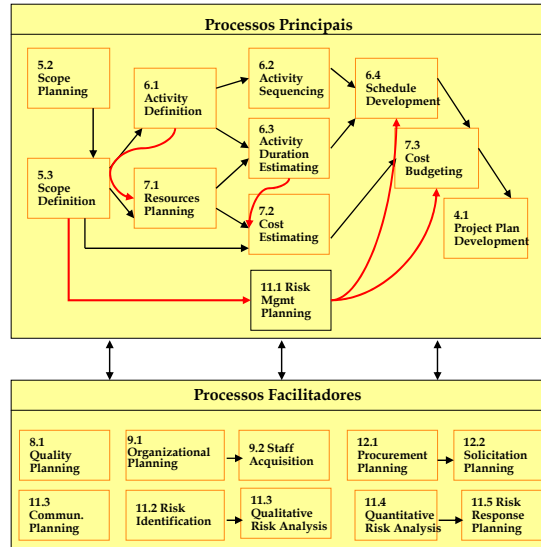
Processos Principais

5.2
Scope
Planning

6.1
Activity
Definition

6.2
Activity
Sequencing

6.4
Schedule
Development

5.3
Scope
Definition

6.3
Activity
Duration
Estimating

7.3
Cost
Budgeting

7.1
Resources
Planning

7.2
Cost
Estimating

4.1
Project Plan
Development

11.1 Risk
Mgmt
Planning

Processos Facilitadores

8.1
Quality
Planning

9.1
Organizational
Planning

9.2 Staff
Acquisition

12.1
Procurement
Planning

12.2
Solicitation
Planning

11.3
Commun.
Planning

11.2 Risk
Identification

11.3
Qualitative
Risk Analysis

11.4
Quantitative
Risk Analysis

11.5 Risk
Response
Planning